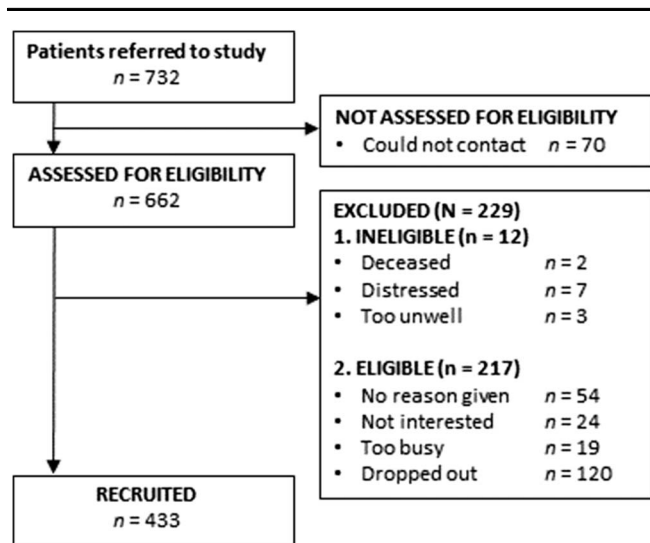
Patients referred to study
$n = 732$

NOT ASSESSED FOR ELIGIBILITY
• Could not contact $n = 70$

ASSESSED FOR ELIGIBILITY
$n = 662$

EXCLUDED (N = 229)
1. INELIGIBLE (n = 12)
• Deceased $n = 2$
• Distressed $n = 7$
• Too unwell $n = 3$

2. ELIGIBLE (n = 217)
• No reason given $n = 54$
• Not interested $n = 24$
• Too busy $n = 19$
• Dropped out $n = 120$

RECRUITED
$n = 433$